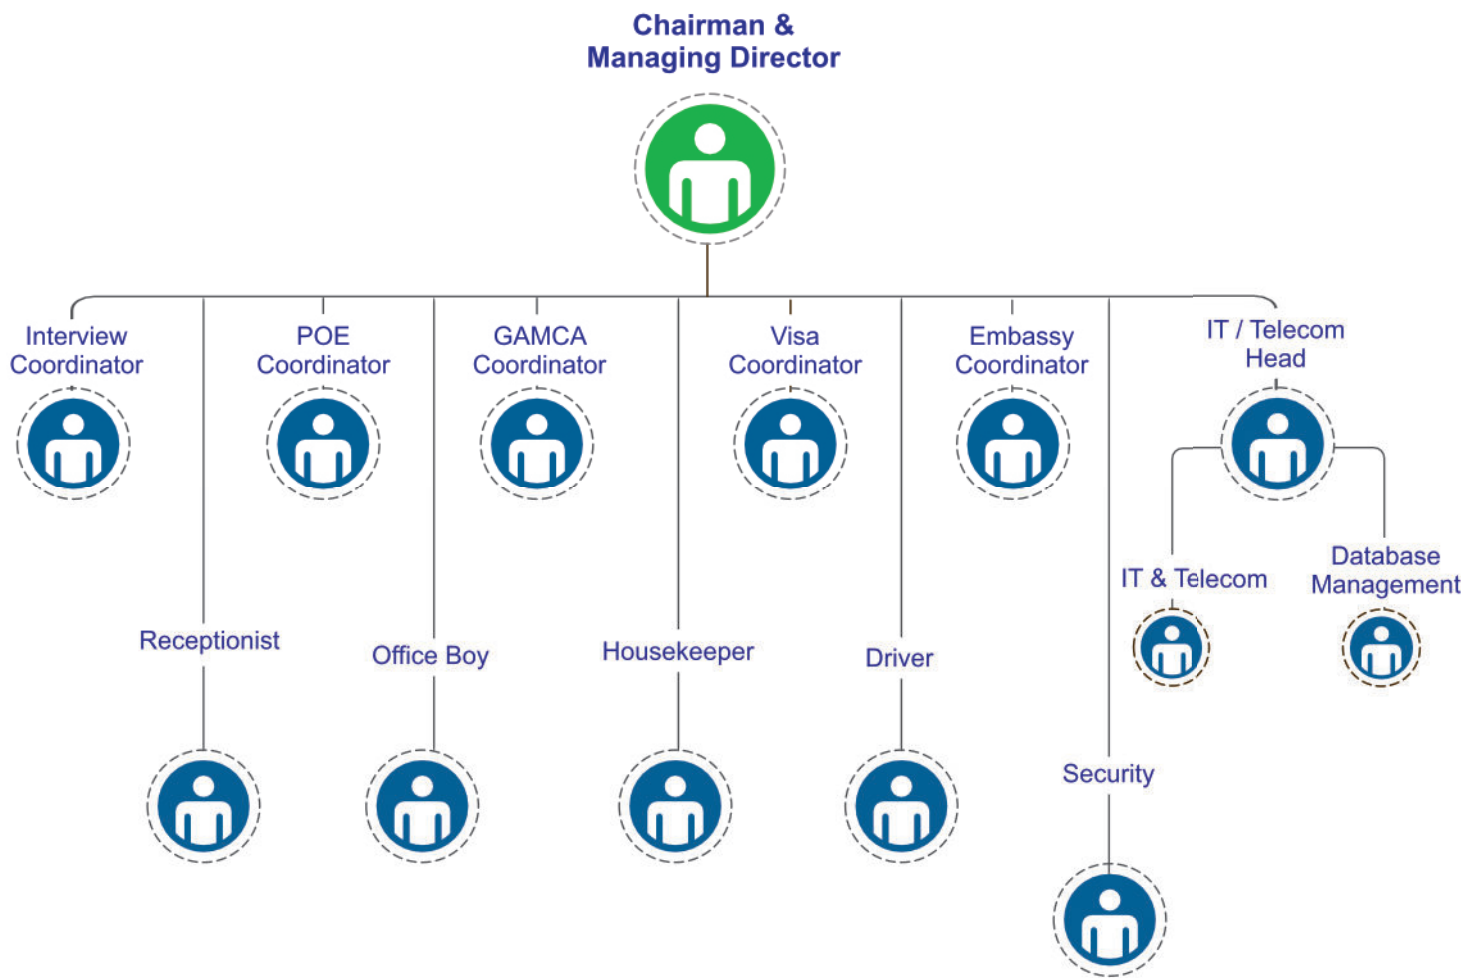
Chairman & Managing Director

Interview Coordinator

POE Coordinator

GAMCA Coordinator

Visa Coordinator

Embassy Coordinator

IT / Telecom Head

IT & Telecom

Database Management

Receptionist

Office Boy

Housekeeper

Driver

Security